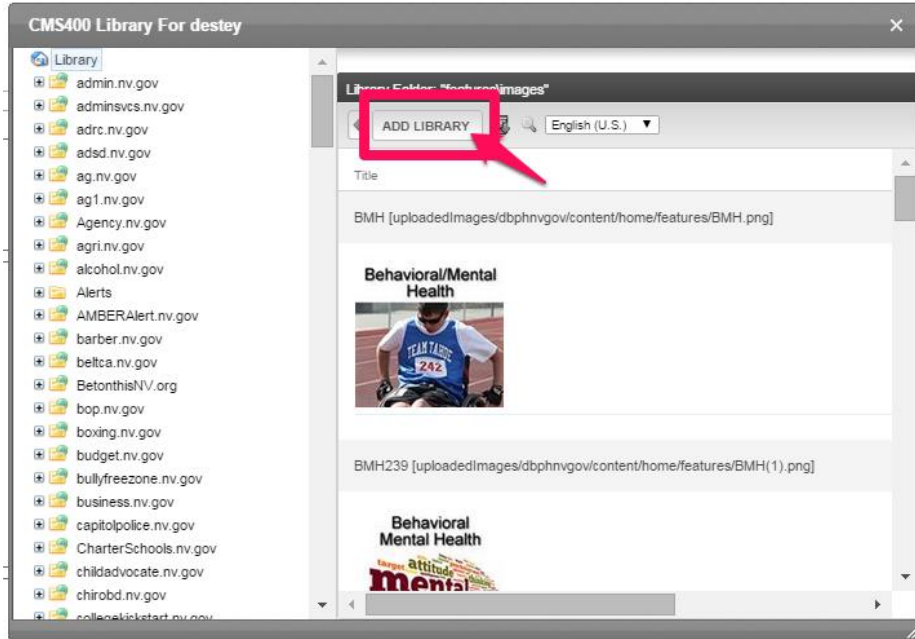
CMS400 Library For destey

×

Library
admin.nv.gov
adminsvcs.nv.gov
adrc.nv.gov
adsd.nv.gov
ag.nv.gov
ag1.nv.gov
Agency.nv.gov
agri.nv.gov
alcohol.nv.gov
Alerts
AMBERAlert.nv.gov
barber.nv.gov
beltca.nv.gov
BetonthisNV.org
bop.nv.gov
boxing.nv.gov
budget.nv.gov
bullyfreezone.nv.gov
business.nv.gov
capitolpolice.nv.gov
CharterSchools.nv.gov
childadvocate.nv.gov
chirobd.nv.gov
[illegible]

Library Folder: "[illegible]images"

ADD LIBRARY

English (U.S.)

Title

BMH [uploadedImages/dbphnvgov/content/home/features/BMH.png]

Behavioral/Mental Health

TEAM TAHOE 242

BMH239 [uploadedImages/dbphnvgov/content/home/features/BMH(1).png]

Behavioral Mental Health

attitude mental